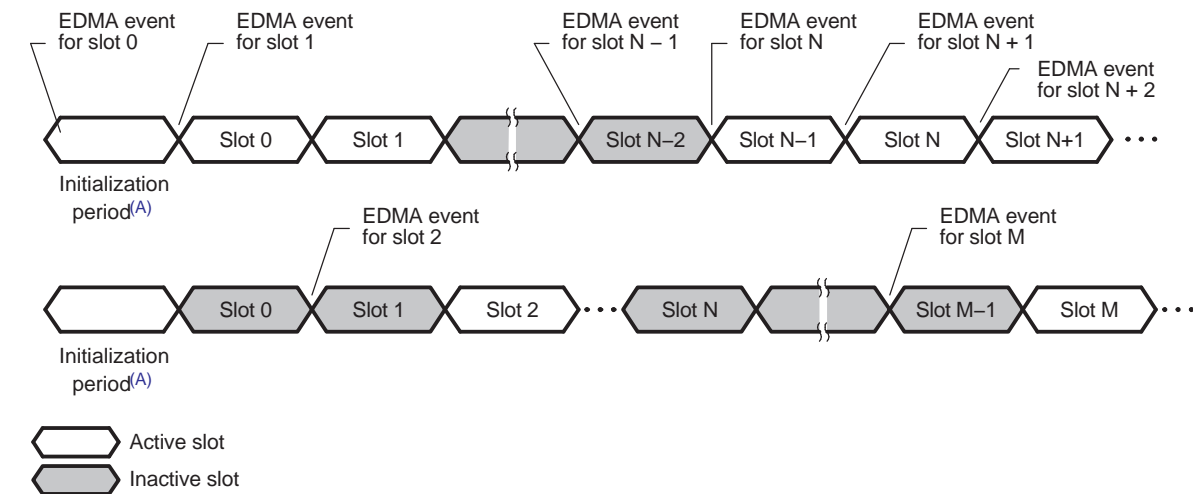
EDMA event for slot 0

EDMA event for slot 1

EDMA event for slot N − 1

EDMA event for slot N

EDMA event for slot N + 1

EDMA event for slot N + 2

Slot 0 Slot 1 Slot N−2 Slot N−1 Slot N Slot N+1 • • •

Initialization period$^{(A)}$

EDMA event for slot 2

EDMA event for slot M

Slot 0 Slot 1 Slot 2 • • • Slot N Slot M−1 Slot M • • •

Initialization period$^{(A)}$

Active slot

Inactive slot